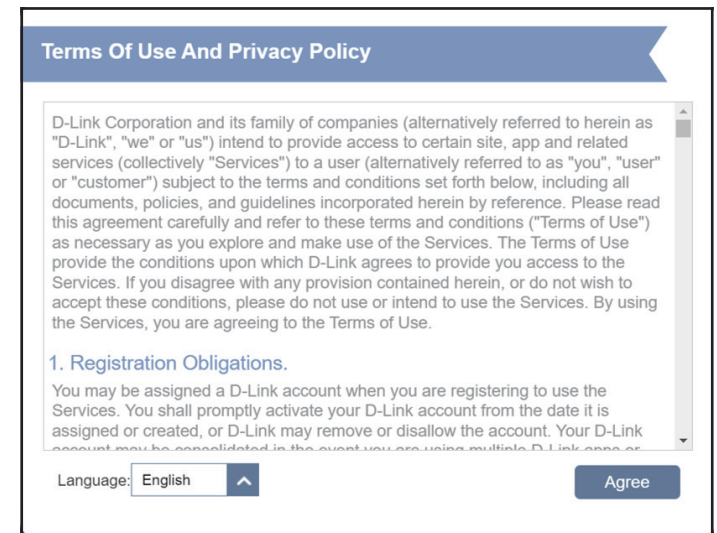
Terms Of Use And Privacy Policy

D-Link Corporation and its family of companies (alternatively referred to herein as "D-Link", "we" or "us") intend to provide access to certain site, app and related services (collectively "Services") to a user (alternatively referred to as "you", "user" or "customer") subject to the terms and conditions set forth below, including all documents, policies, and guidelines incorporated herein by reference. Please read this agreement carefully and refer to these terms and conditions ("Terms of Use") as necessary as you explore and make use of the Services. The Terms of Use provide the conditions upon which D-Link agrees to provide you access to the Services. If you disagree with any provision contained herein, or do not wish to accept these conditions, please do not use or intend to use the Services. By using the Services, you are agreeing to the Terms of Use.

1. Registration Obligations.

You may be assigned a D-Link account when you are registering to use the Services. You shall promptly activate your D-Link account from the date it is assigned or created, or D-Link may remove or disallow the account. Your D-Link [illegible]

Language: English

Agree